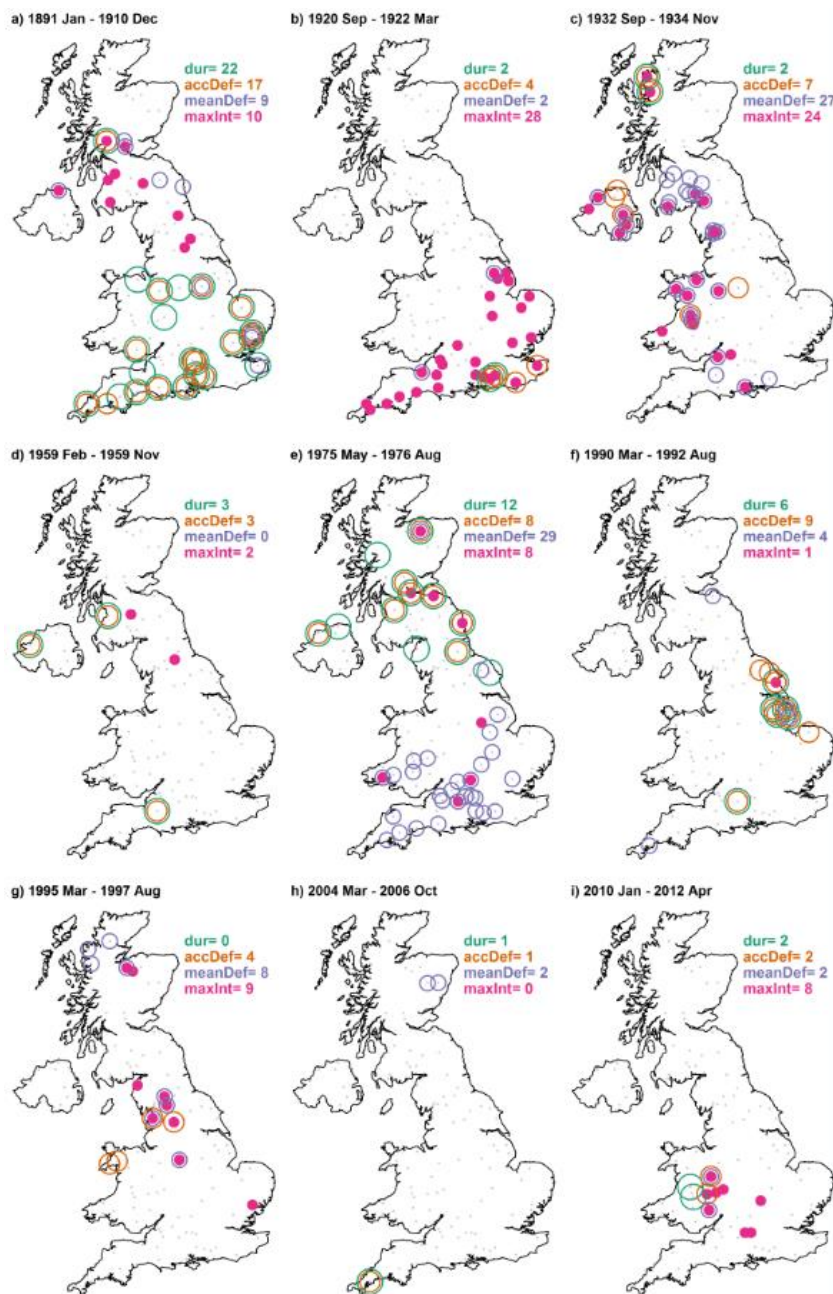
a) 1891 Jan - 1910 Dec

dur= 22
accDef= 17
meanDef= 9
maxInt= 10

b) 1920 Sep - 1922 Mar

dur= 2
accDef= 4
meanDef= 2
maxInt= 28

c) 1932 Sep - 1934 Nov

dur= 2
accDef= 7
meanDef= 27
maxInt= 24

d) 1959 Feb - 1959 Nov

dur= 3
accDef= 3
meanDef= 0
maxInt= 2

e) 1975 May - 1976 Aug

dur= 12
accDef= 8
meanDef= 29
maxInt= 8

f) 1990 Mar - 1992 Aug

dur= 6
accDef= 9
meanDef= 4
maxInt= 1

g) 1995 Mar - 1997 Aug

dur= 0
accDef= 4
meanDef= 8
maxInt= 9

h) 2004 Mar - 2006 Oct

dur= 1
accDef= 1
meanDef= 2
maxInt= 0

i) 2010 Jan - 2012 Apr

dur= 2
accDef= 2
meanDef= 2
maxInt= 8